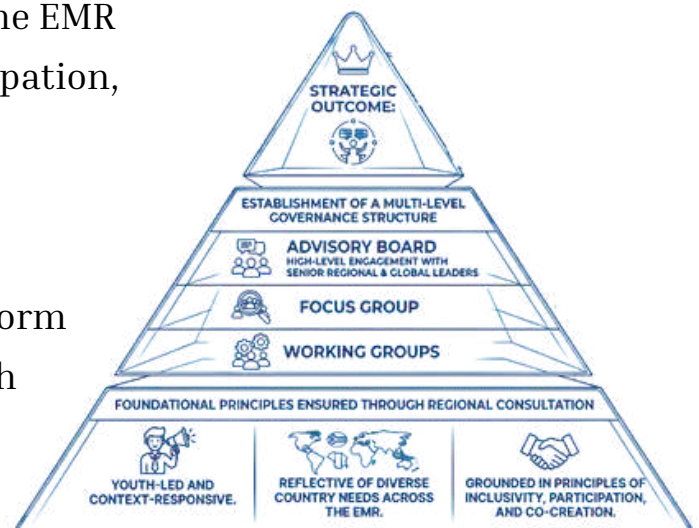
ne EMR
pation,

orm
h

STRATEGIC OUTCOME:

ESTABLISHMENT OF A MULTI-LEVEL GOVERNANCE STRUCTURE

ADVISORY BOARD
HIGH-LEVEL ENGAGEMENT WITH SENIOR REGIONAL & GLOBAL LEADERS

FOCUS GROUP

WORKING GROUPS

FOUNDATIONAL PRINCIPLES ENSURED THROUGH REGIONAL CONSULTATION

YOUTH-LED AND CONTEXT-RESPONSIVE.

REFLECTIVE OF DIVERSE COUNTRY NEEDS ACROSS THE EMR.

GROUNDED IN PRINCIPLES OF INCLUSIVITY, PARTICIPATION, AND CO-CREATION.